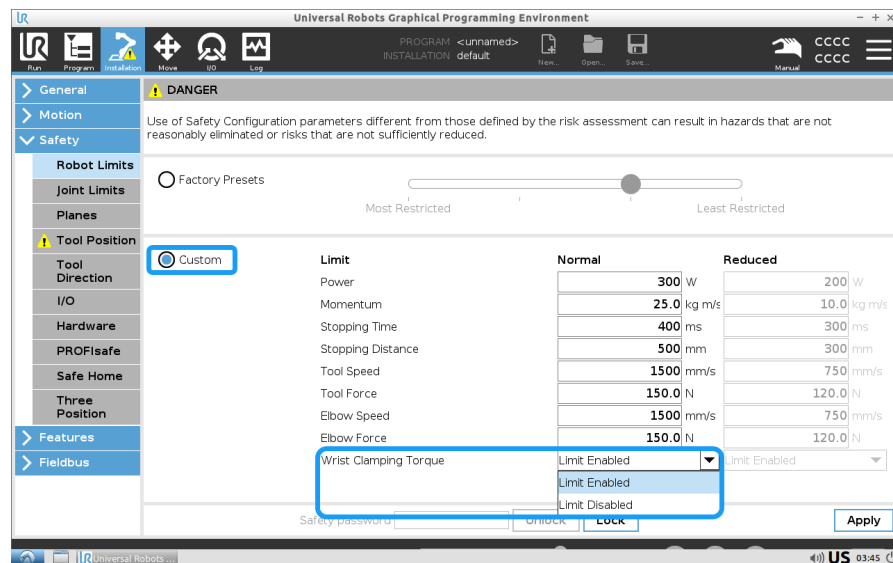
Universal Robots Graphical Programming Environment

Run Program Installation Move I/O Log

PROGRAM <unnamed>
INSTALLATION default

New... Open... Save...

Manual

CCCC
CCCC

General
Motion
Safety
Robot Limits
Joint Limits
Planes
Tool Position
Tool Direction
I/O
Hardware
PROFIsafe
Safe Home
Three Position
Features
Fieldbus

DANGER

Use of Safety Configuration parameters different from those defined by the risk assessment can result in hazards that are not reasonably eliminated or risks that are not sufficiently reduced.

Factory Presets

Most Restricted Least Restricted

Custom

| Limit | Normal | | Reduced | |
|---|---|---|---|---|
| Power | 300 | W | 200 | W |
| Momentum | 25.0 | kg m/s | 10.0 | kg m/s |
| Stopping Time | 400 | ms | 300 | ms |
| Stopping Distance | 500 | mm | 300 | mm |
| Tool Speed | 1500 | mm/s | 750 | mm/s |
| Tool Force | 150.0 | N | 120.0 | N |
| Elbow Speed | 1500 | mm/s | 750 | mm/s |
| Elbow Force | 150.0 | N | 120.0 | N |
| Wrist Clamping Torque | Limit Enabled | | Limit Enabled | |

Limit Enabled
Limit Disabled

Safety password Unlock Lock Apply

Universal Robots ...

US 03:45